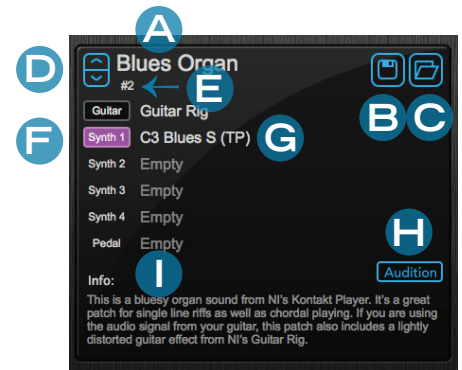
A
Blues Organ
D
#2
E
B
C
Guitar
Guitar Rig
F
Synth 1
C3 Blues S (TP)
G
Synth 2
Empty
Synth 3
Empty
Synth 4
Empty
H
Pedal
Empty
Audition
Info:
I

This is a bluesy organ sound from NI's Kontakt Player. It's a great patch for single line riffs as well as chordal playing. If you are using the audio signal from your guitar, this patch also includes a lightly distorted guitar effect from NI's Guitar Rig.